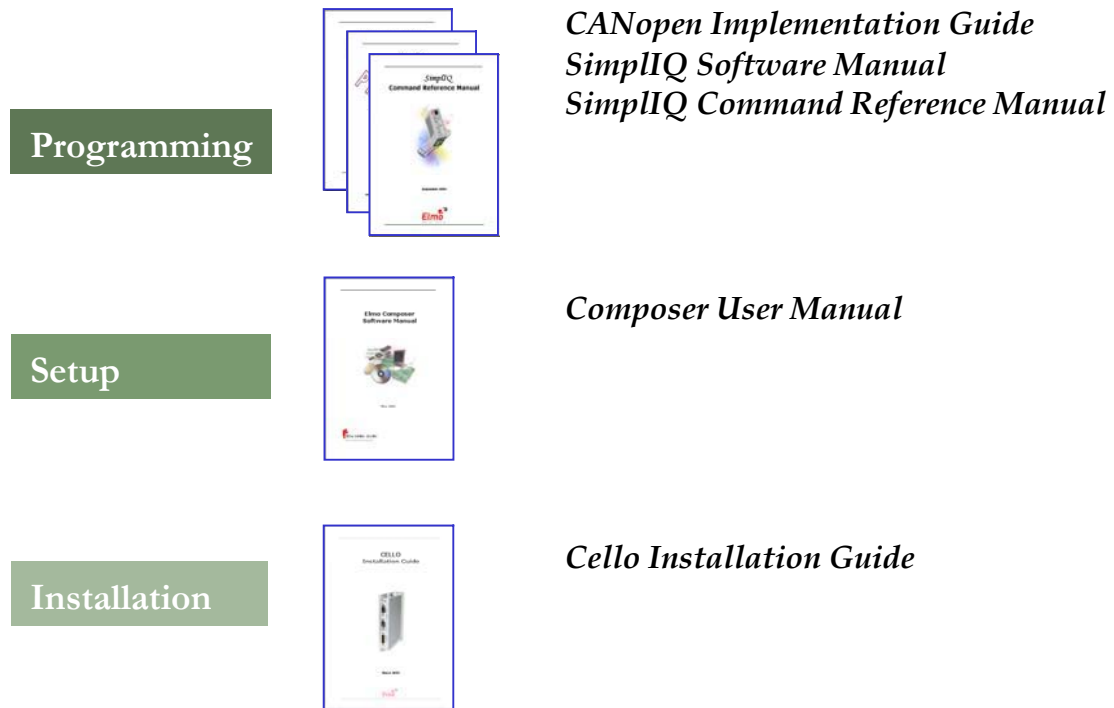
Programming

SimplIQ
Command Reference Manual

Elmo

CANopen Implementation Guide
SimplIQ Software Manual
SimplIQ Command Reference Manual

Setup

Elmo Composer
Software Manual

Composer User Manual

Installation

CELLO
Installation Guide

Cello Installation Guide